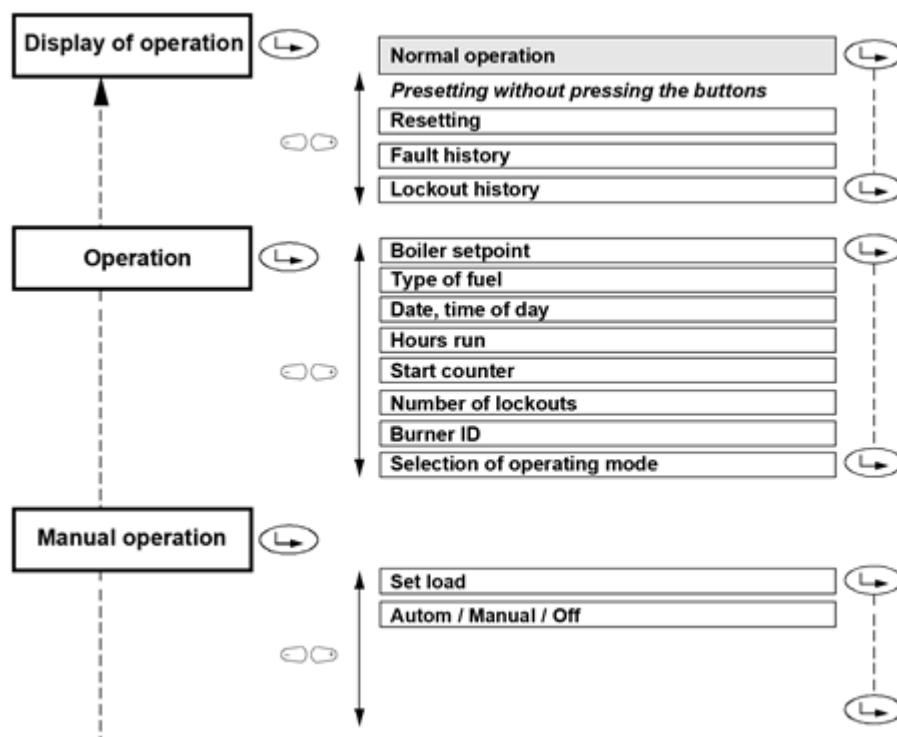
Display of operation

Normal operation
Presetting without pressing the buttons
Resetting
Fault history
Lockout history

Operation

Boiler setpoint
Type of fuel
Date, time of day
Hours run
Start counter
Number of lockouts
Burner ID
Selection of operating mode

Manual operation

Set load
Autom / Manual / Off